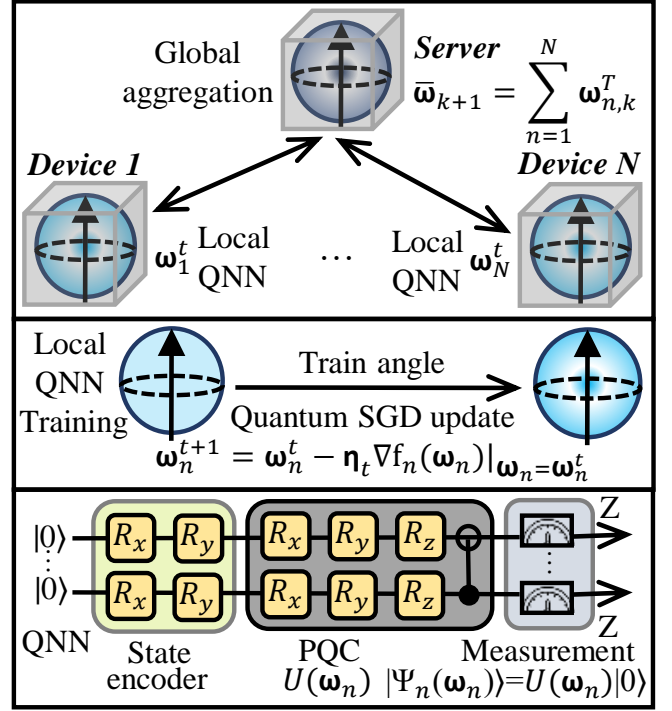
Global aggregation

Server

$\bar{\boldsymbol{\omega}}_{k+1} = \sum_{n=1}^{N} \boldsymbol{\omega}_{n,k}^{T}$

Device 1

Device N

$\boldsymbol{\omega}_1^t$ Local QNN

...

Local QNN $\boldsymbol{\omega}_N^t$

Local QNN Training

Train angle

Quantum SGD update

$\boldsymbol{\omega}_n^{t+1} = \boldsymbol{\omega}_n^t - \boldsymbol{\eta}_t \nabla f_n(\boldsymbol{\omega}_n)|_{\boldsymbol{\omega}_n = \boldsymbol{\omega}_n^t}$

$|0\rangle$

$\vdots$

$|0\rangle$

$R_x$ $R_y$

$R_x$ $R_y$

$R_x$ $R_y$ $R_z$

$R_x$ $R_y$ $R_z$

Z

Z

QNN

State encoder

PQC

$U(\boldsymbol{\omega}_n)$

Measurement

$|\Psi_n(\boldsymbol{\omega}_n)\rangle = U(\boldsymbol{\omega}_n)|0\rangle$